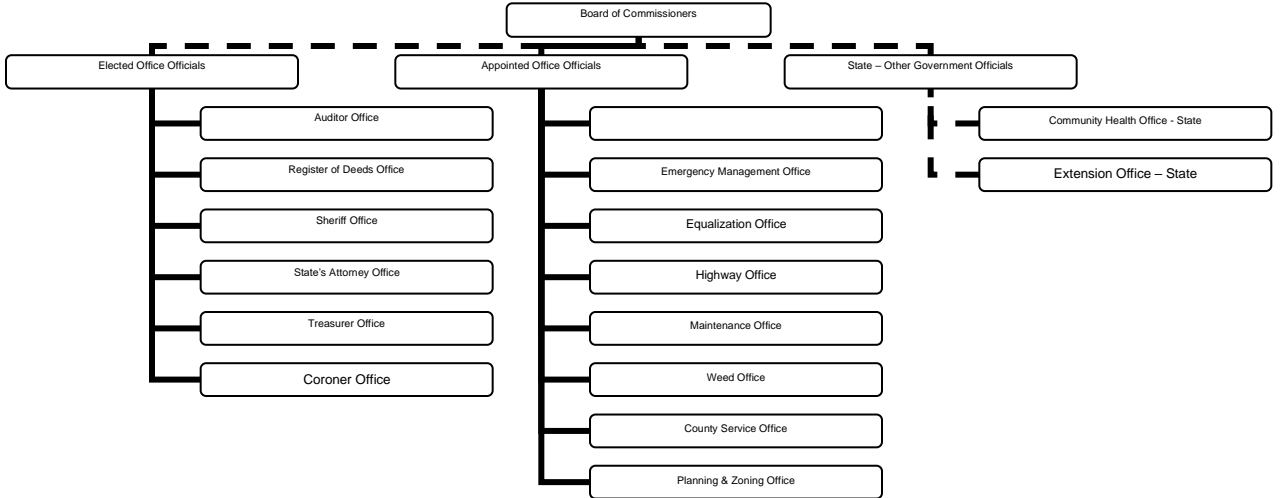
Board of Commissioners

Elected Office Officials

Auditor Office

Register of Deeds Office

Sheriff Office

State's Attorney Office

Treasurer Office

Coroner Office

Appointed Office Officials

Emergency Management Office

Equalization Office

Highway Office

Maintenance Office

Weed Office

County Service Office

Planning & Zoning Office

State – Other Government Officials

Community Health Office - State

Extension Office – State